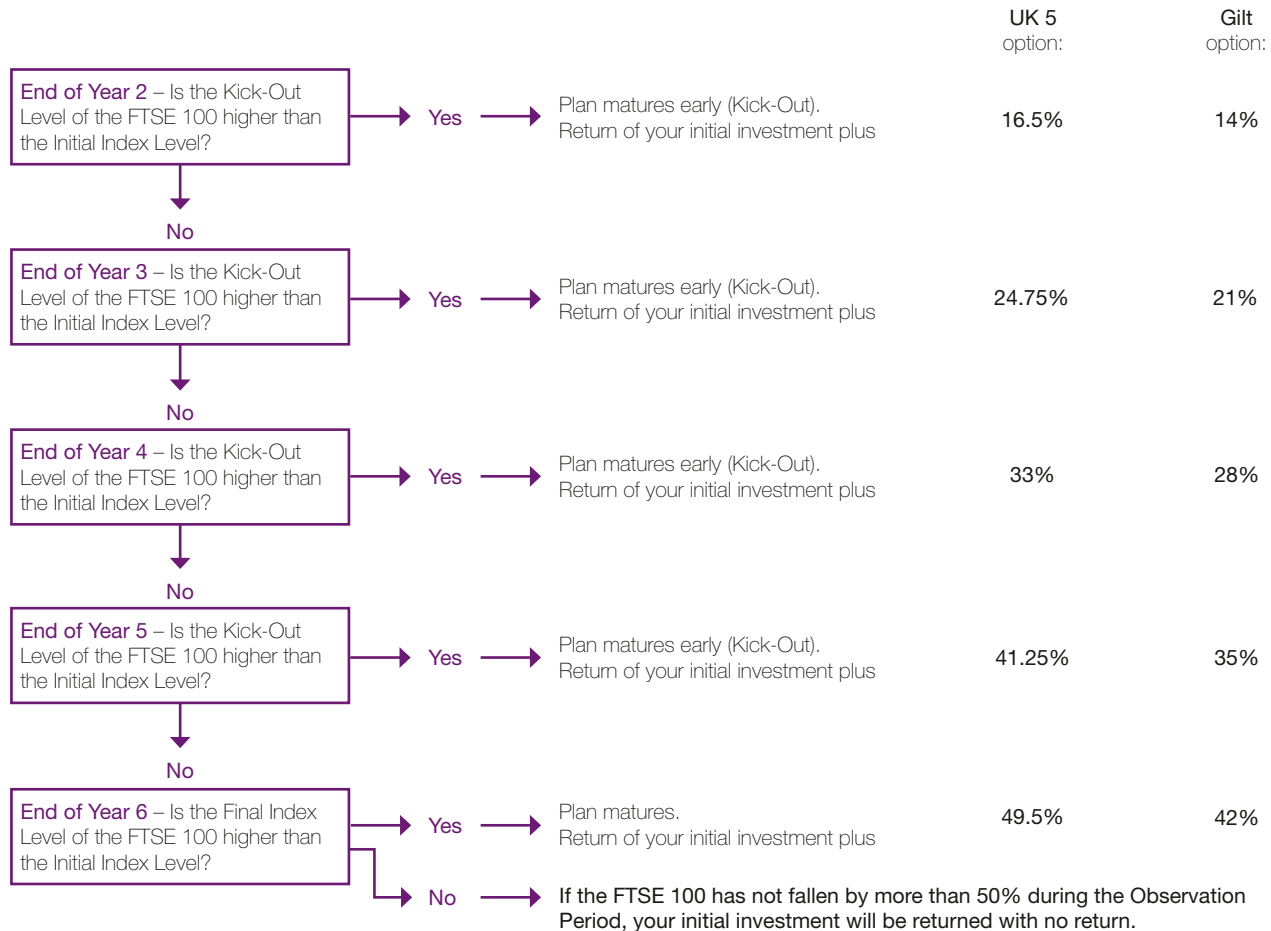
UK 5 option:

Gilt option:

End of Year 2 – Is the Kick-Out Level of the FTSE 100 higher than the Initial Index Level?

Yes

Plan matures early (Kick-Out). Return of your initial investment plus

16.5%

14%

No

End of Year 3 – Is the Kick-Out Level of the FTSE 100 higher than the Initial Index Level?

Yes

Plan matures early (Kick-Out). Return of your initial investment plus

24.75%

21%

No

End of Year 4 – Is the Kick-Out Level of the FTSE 100 higher than the Initial Index Level?

Yes

Plan matures early (Kick-Out). Return of your initial investment plus

33%

28%

No

End of Year 5 – Is the Kick-Out Level of the FTSE 100 higher than the Initial Index Level?

Yes

Plan matures early (Kick-Out). Return of your initial investment plus

41.25%

35%

No

End of Year 6 – Is the Final Index Level of the FTSE 100 higher than the Initial Index Level?

Yes

Plan matures. Return of your initial investment plus

49.5%

42%

No

If the FTSE 100 has not fallen by more than 50% during the Observation Period, your initial investment will be returned with no return.